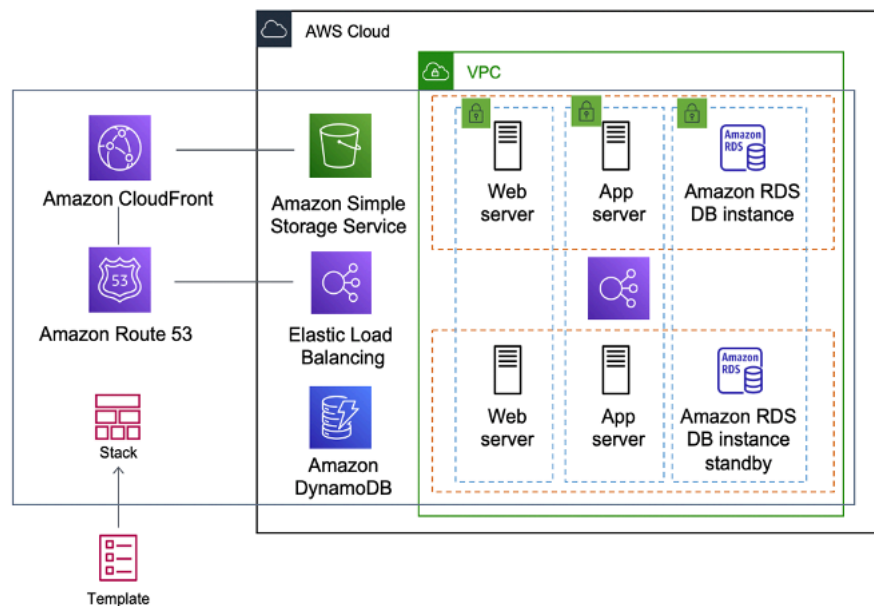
AWS Cloud

VPC

Amazon CloudFront

Amazon Simple Storage Service

Web server

App server

Amazon RDS

Amazon RDS DB instance

Amazon Route 53

Elastic Load Balancing

Stack

Amazon DynamoDB

Web server

App server

Amazon RDS

Amazon RDS DB instance standby

Template